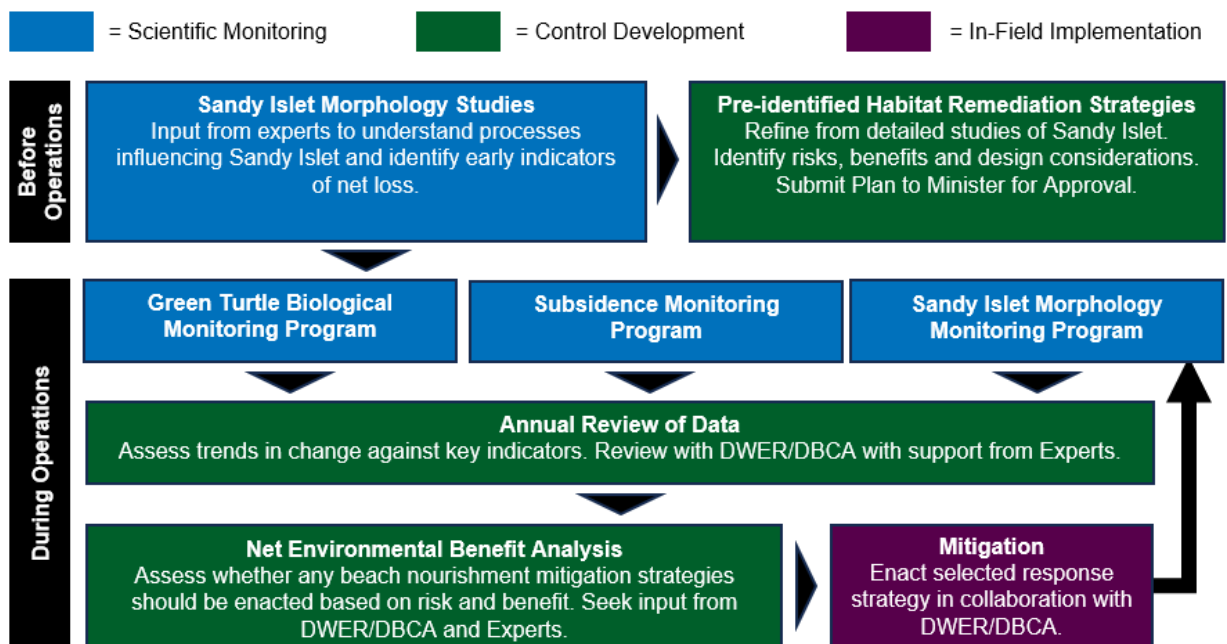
= Scientific Monitoring

= Control Development

= In-Field Implementation

Before Operations

Sandy Islet Morphology Studies
Input from experts to understand processes influencing Sandy Islet and identify early indicators of net loss.

Pre-identified Habitat Remediation Strategies
Refine from detailed studies of Sandy Islet. Identify risks, benefits and design considerations. Submit Plan to Minister for Approval.

During Operations

Green Turtle Biological Monitoring Program

Subsidence Monitoring Program

Sandy Islet Morphology Monitoring Program

Annual Review of Data
Assess trends in change against key indicators. Review with DWER/DBCA with support from Experts.

Net Environmental Benefit Analysis
Assess whether any beach nourishment mitigation strategies should be enacted based on risk and benefit. Seek input from DWER/DBCA and Experts.

Mitigation
Enact selected response strategy in collaboration with DWER/DBCA.